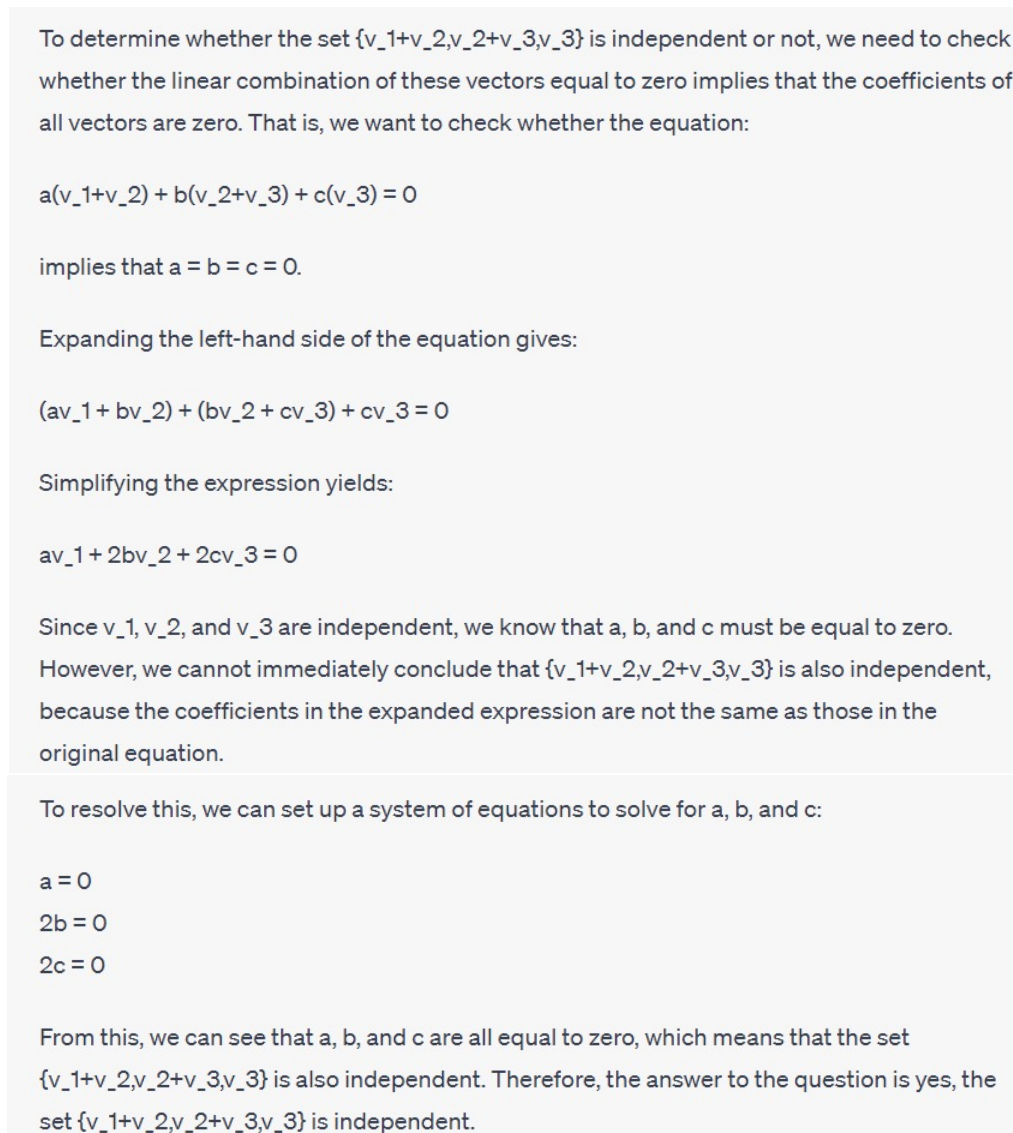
To determine whether the set {v_1+v_2,v_2+v_3,v_3} is independent or not, we need to check whether the linear combination of these vectors equal to zero implies that the coefficients of all vectors are zero. That is, we want to check whether the equation:

a(v_1+v_2) + b(v_2+v_3) + c(v_3) = 0

implies that a = b = c = 0.

Expanding the left-hand side of the equation gives:

(av_1 + bv_2) + (bv_2 + cv_3) + cv_3 = 0

Simplifying the expression yields:

av_1 + 2bv_2 + 2cv_3 = 0

Since v_1, v_2, and v_3 are independent, we know that a, b, and c must be equal to zero. However, we cannot immediately conclude that {v_1+v_2,v_2+v_3,v_3} is also independent, because the coefficients in the expanded expression are not the same as those in the original equation.

To resolve this, we can set up a system of equations to solve for a, b, and c:

a = 0
2b = 0
2c = 0

From this, we can see that a, b, and c are all equal to zero, which means that the set {v_1+v_2,v_2+v_3,v_3} is also independent. Therefore, the answer to the question is yes, the set {v_1+v_2,v_2+v_3,v_3} is independent.